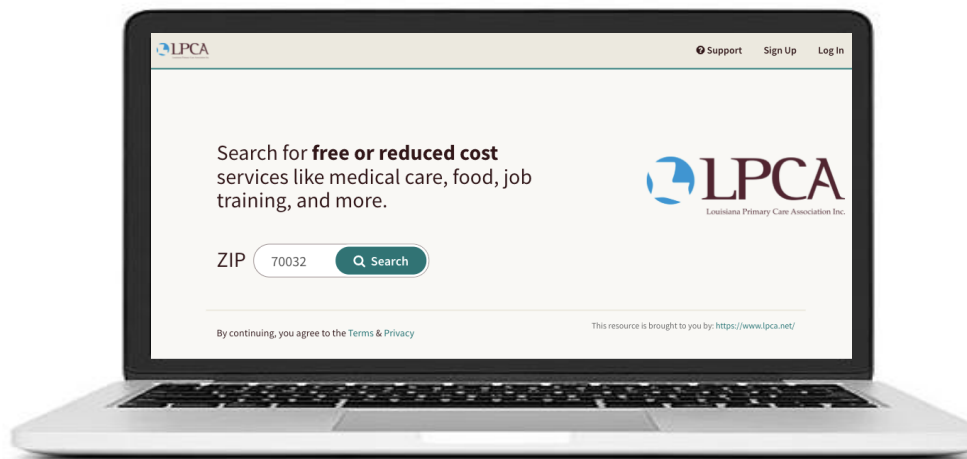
LPCA

Support Sign Up Log In

Search for **free or reduced cost** services like medical care, food, job training, and more.

LPCA
Louisiana Primary Care Association Inc.

ZIP 70032 Search

By continuing, you agree to the Terms & Privacy

This resource is brought to you by: https://www.lpca.net/